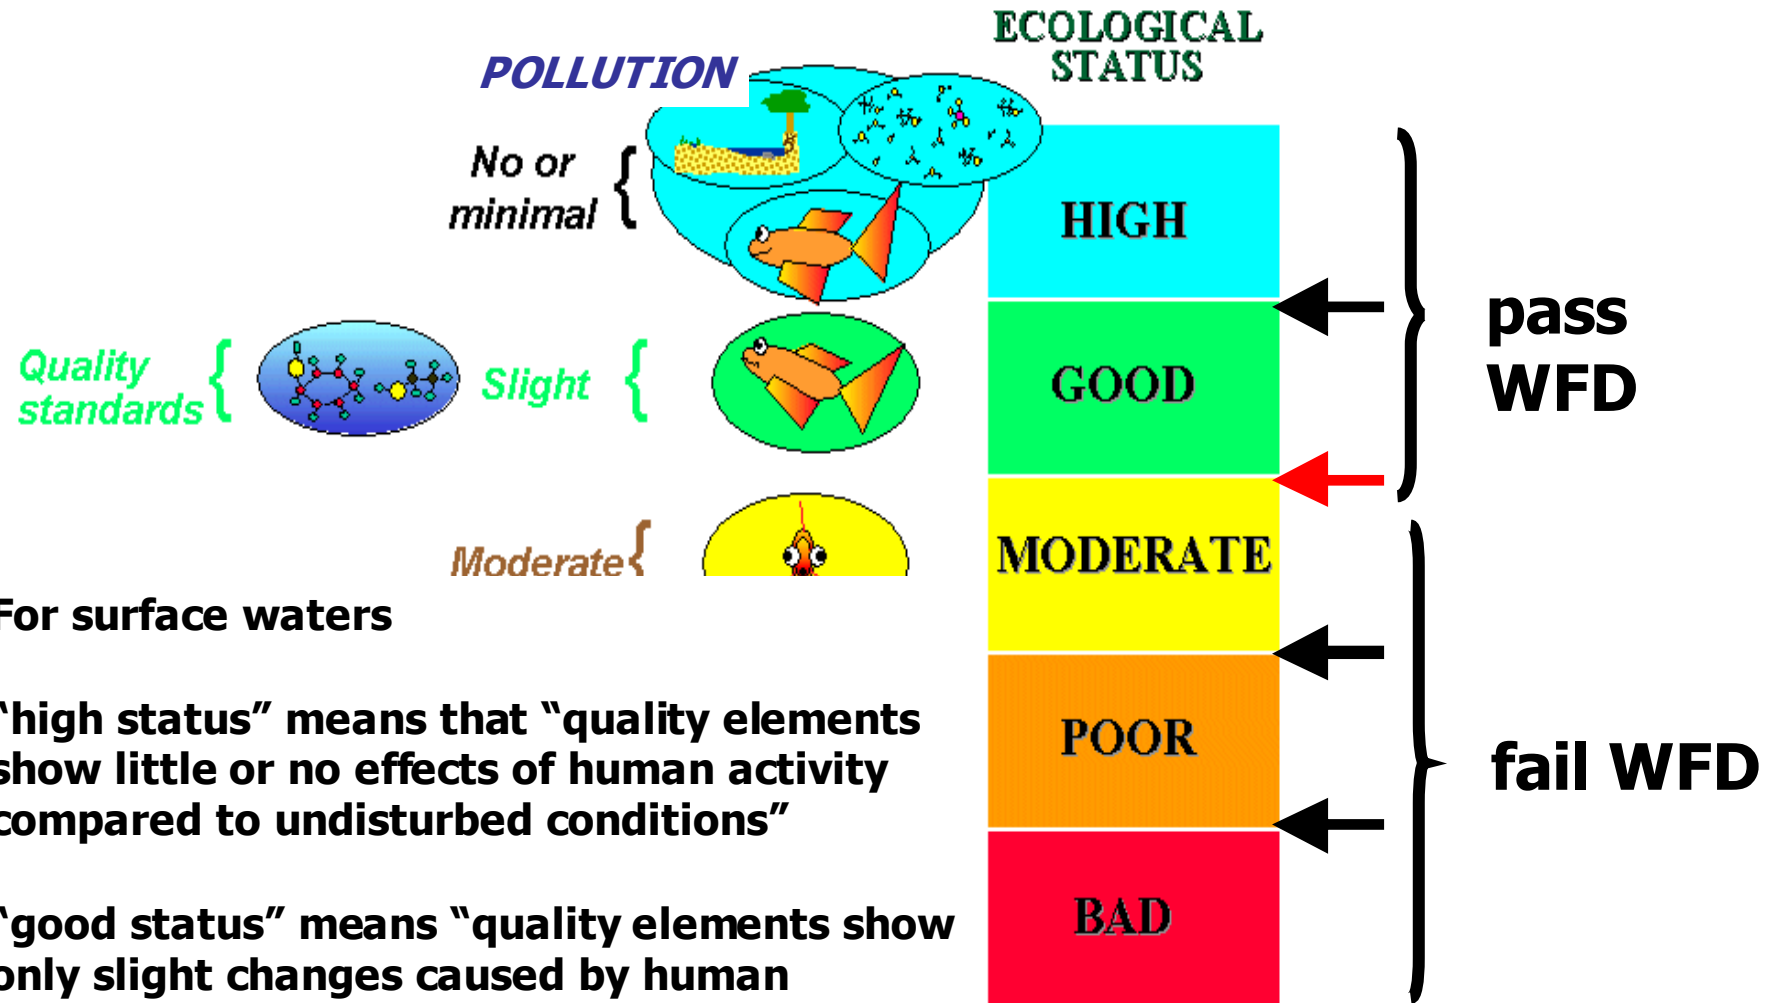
POLLUTION

ECOLOGICAL STATUS

No or minimal

HIGH

Quality standards

Slight

GOOD

pass WFD

Moderate

MODERATE

POOR

fail WFD

BAD

For surface waters

"high status" means that "quality elements show little or no effects of human activity compared to undisturbed conditions"

"good status" means "quality elements show only slight changes caused by human